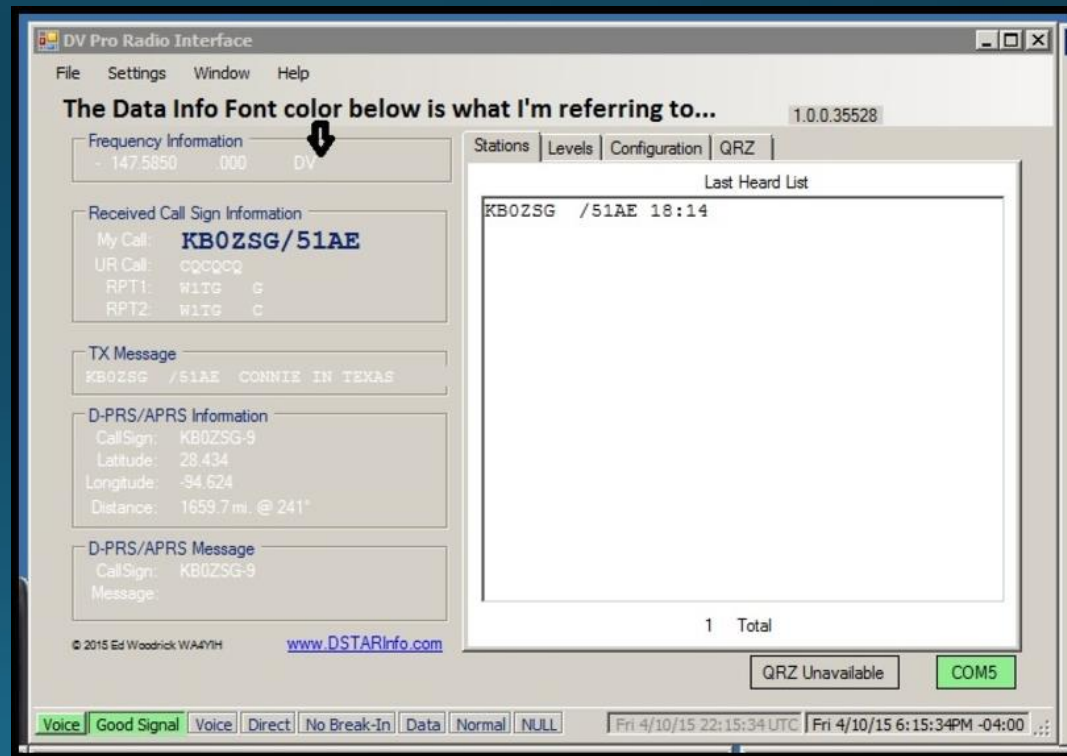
DV Pro Radio Interface

File Settings Window Help

The Data Info Font color below is what I'm referring to...

1.0.0.35528

Frequency Information
- 147.5850 .000 DV

Received Call Sign Information
My Call: KB0ZSG/51AE
UR Call: CQCQCQ
RPT1: W1TG G
RPT2: W1TG C

TX Message
KB0ZSG /51AE CONNIE IN TEXAS

D-PRS/APRS Information
CallSign: KB0ZSG-9
Latitude: 28.434
Longitude: -94.624
Distance: 1659.7 mi. @ 241°

D-PRS/APRS Message
CallSign: KB0ZSG-9
Message:

© 2015 Ed Woodrick WA4YIH

www.DSTARInfo.com

Stations | Levels | Configuration | QRZ

Last Heard List

KB0ZSG /51AE 18:14

1 Total

QRZ Unavailable

COM5

Voice | Good Signal | Voice | Direct | No Break-In | Data | Normal | NULL | Fri 4/10/15 22:15:34 UTC | Fri 4/10/15 6:15:34PM -04:00